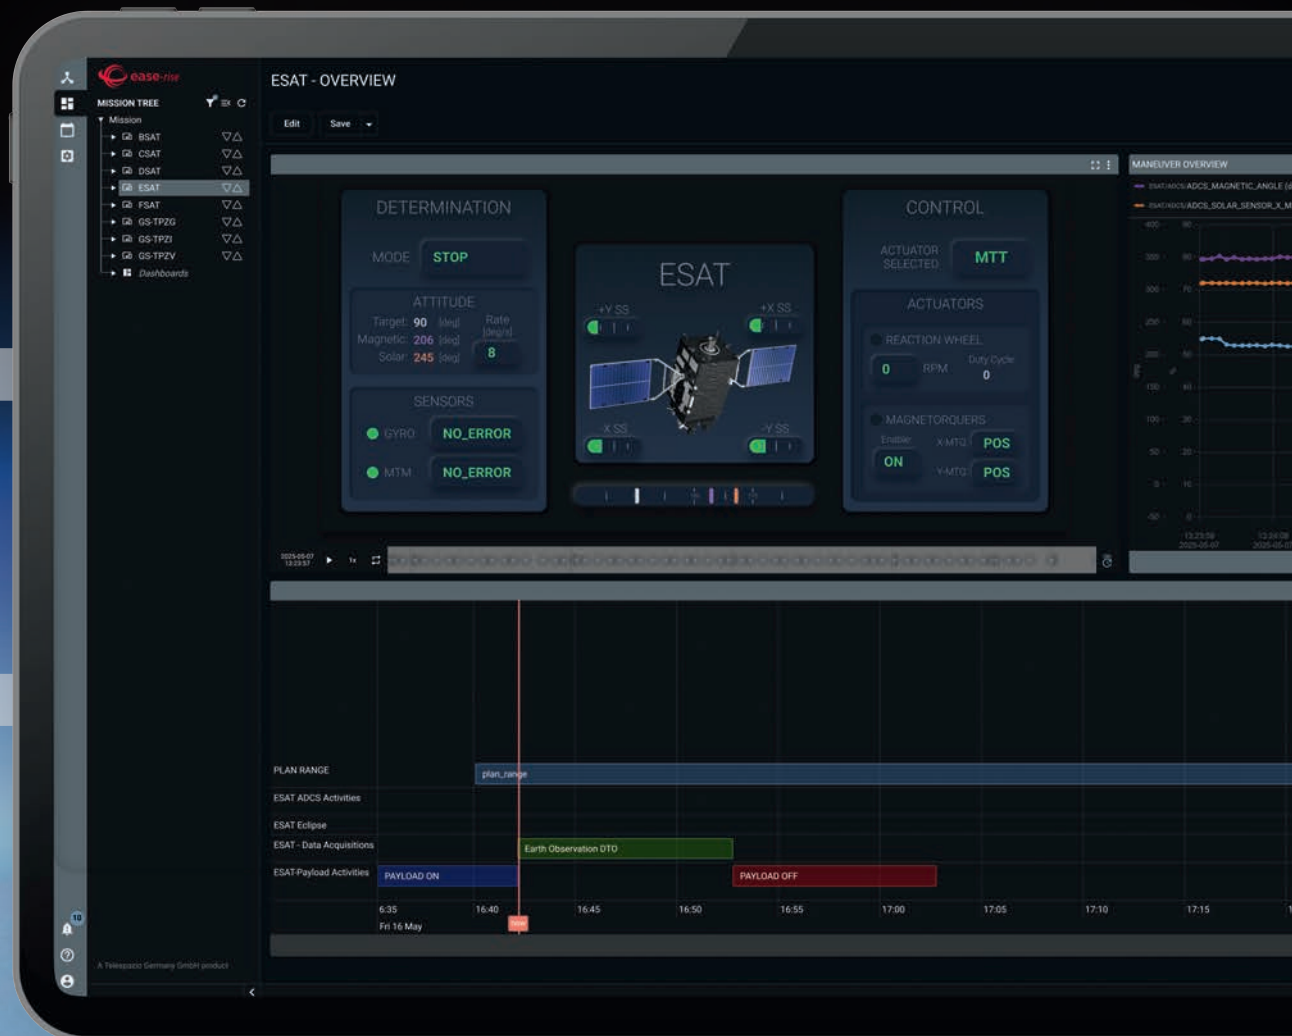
ease-rise

MISSION TREE

Mission
BSAT
CSAT
DSAT
ESAT
FSAT
GS-TPZG
GS-TPZI
GS-TPZV
Dashboards

ESAT - OVERVIEW

Edit
Save

DETERMINATION
MODE STOP
ATTITUDE
Target: 90 [deg]
Magnetic: 206 [deg]
Solar: 245 [deg]
Rate [deg/s]
8
SENSORS
GYRO NO_ERROR
MTM NO_ERROR

ESAT
+Y SS
+X SS
-X SS
-Y SS

CONTROL
ACTUATOR SELECTED MTT
ACTUATORS
REACTION WHEEL
0 RPM
Duty Cycle 0
MAGNETORQUERS
Enable ON
X-MTQ POS
Y-MTQ POS

MANEUVER OVERVIEW
ESAT/ADCS/ADCS_MAGNETIC_ANGLE
ESAT/ADCS/ADCS_SOLAR_SENSOR_X_M

2025-05-07 13:23:57
1x

PLAN RANGE
plan_range
ESAT ADCS Activities
ESAT Eclipse
ESAT - Data Acquisitions
Earth Observation DTO
ESAT Payload Activities
PAYLOAD ON
PAYLOAD OFF

6:35
Fri 16 May
16:40
16:45
16:50
16:55
17:00
17:05
17:10
17:15

10

A Telespazio Germany GmbH product